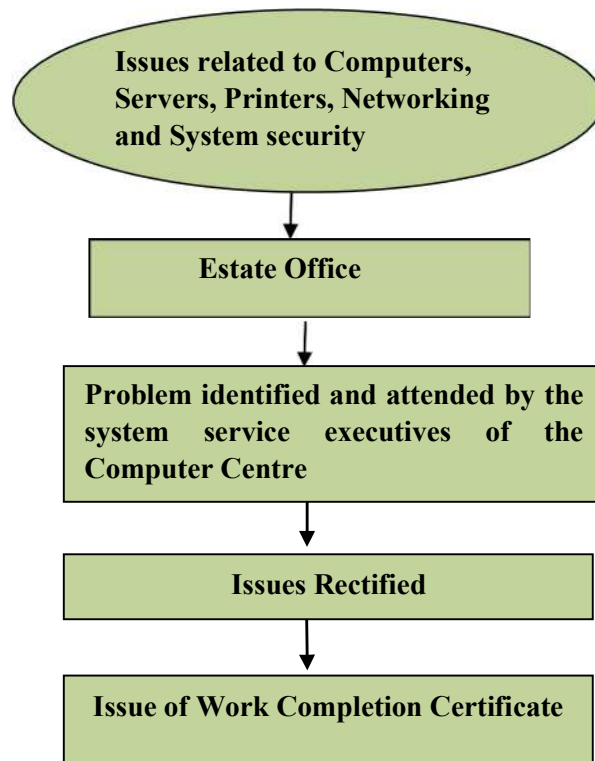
Issues related to Computers, Servers, Printers, Networking and System security

Estate Office

Problem identified and attended by the system service executives of the Computer Centre

Issues Rectified

Issue of Work Completion Certificate